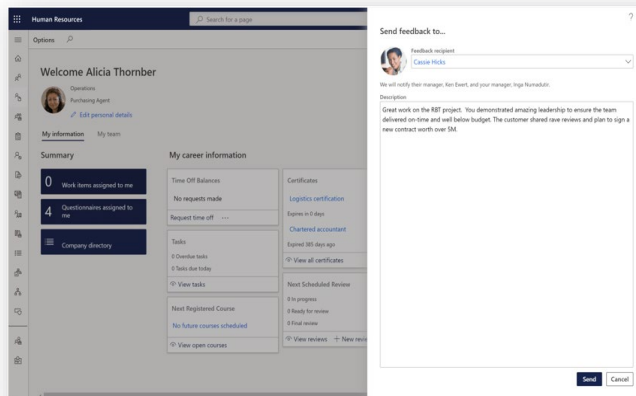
Human Resources

Search for a page

Options

Welcome Alicia Thornber

Operations

Purchasing Agent

Edit personal details

My information

My team

Summary

0 Work items assigned to me

4 Questionnaires assigned to me

Company directory

My career information

Time Off Balances

No requests made

Request time off

Tasks

0 Overdue tasks

0 Tasks due today

View tasks

Next Registered Course

No future courses scheduled

View open courses

Certificates

Logistics certification

Expires in 0 days

Chartered accountant

Expired 385 days ago

View all certificates

Next Scheduled Review

0 In progress

0 Ready for review

0 Final review

View reviews

New revi

?

Send feedback to...

Feedback recipient

Cassie Hicks

We will notify their manager, Ken Evert, and your manager, Inga Numadutir.

Description

Great work on the RBT project. You demonstrated amazing leadership to ensure the team delivered on-time and well below budget. The customer shared rave reviews and plan to sign a new contract worth over $M.

Send

Cancel